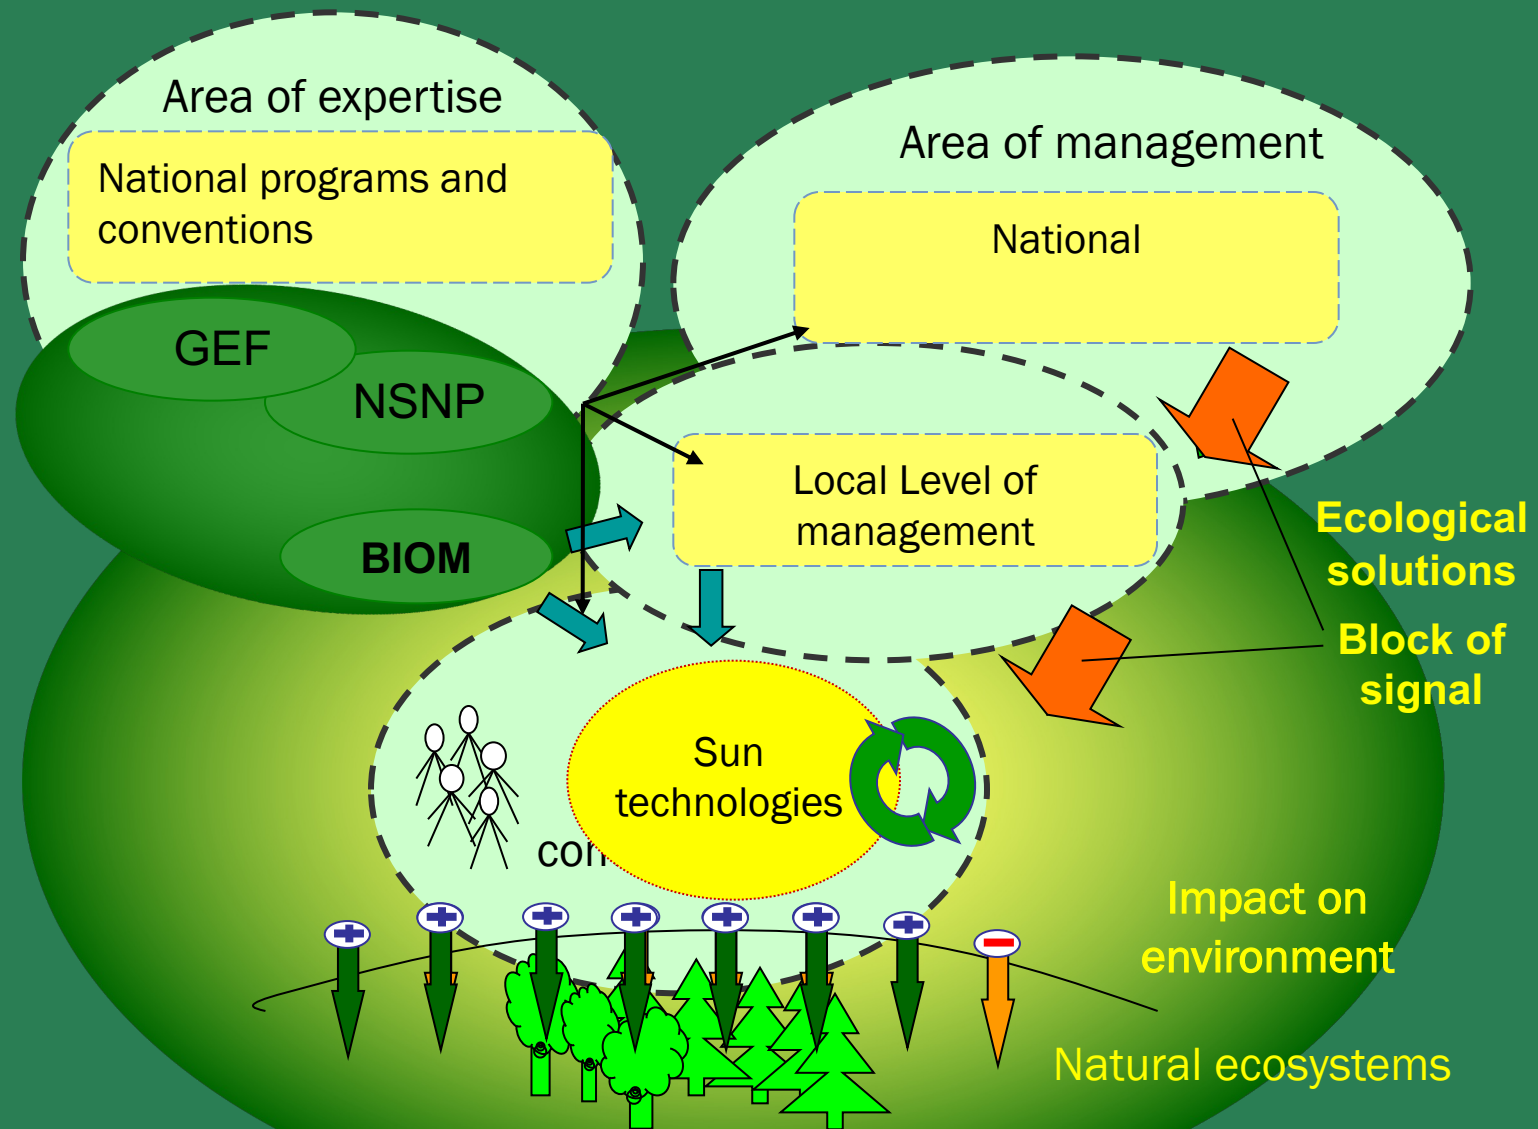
Area of expertise

National programs and conventions

GEF

NSNP

BIOM

Area of management

National

Local Level of management

Ecological solutions

Block of signal

Sun technologies

co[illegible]

Impact on environment

Natural ecosystems